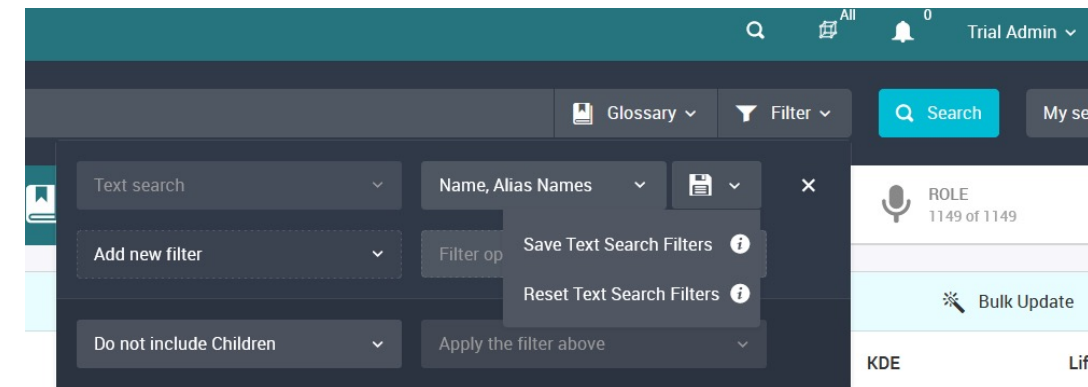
All
0
Trial Admin

Glossary
Filter
Search
My se

Text search
Name, Alias Names
ROLE
1149 of 1149
Add new filter
Filter op
Save Text Search Filters
Reset Text Search Filters
Bulk Update
Do not include Children
Apply the filter above
KDE
Lif